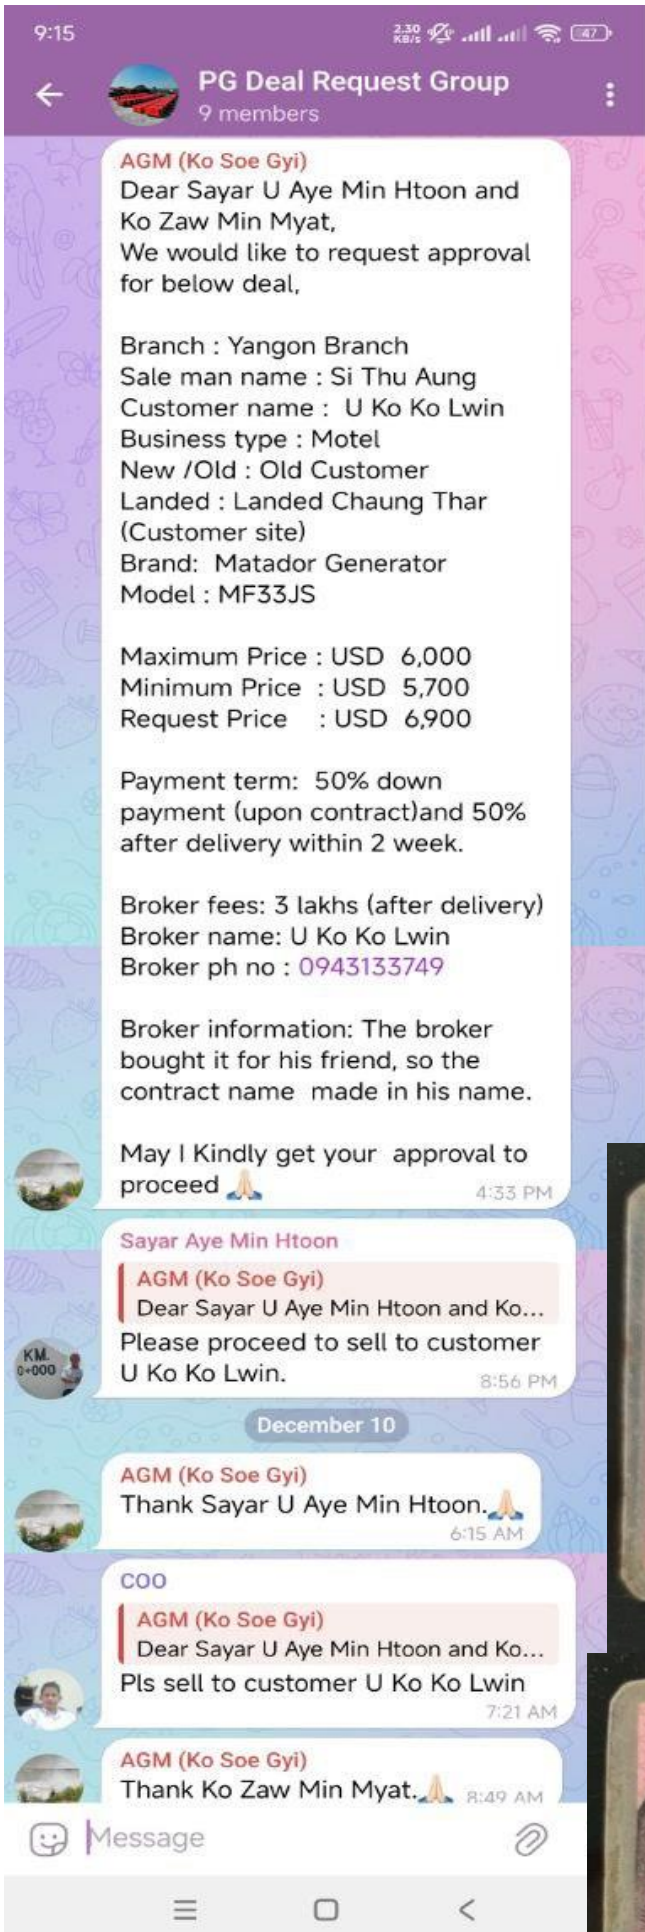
9:15 2.30 KB/s 47

PG Deal Request Group
9 members

AGM (Ko Soe Gyi)
Dear Sayar U Aye Min Htoon and Ko Zaw Min Myat,
We would like to request approval for below deal,

Branch : Yangon Branch
Sale man name : Si Thu Aung
Customer name : U Ko Ko Lwin
Business type : Motel
New /Old : Old Customer
Landed : Landed Chaung Thar (Customer site)
Brand: Matador Generator
Model : MF33JS

Maximum Price : USD 6,000
Minimum Price : USD 5,700
Request Price : USD 6,900

Payment term: 50% down payment (upon contract)and 50% after delivery within 2 week.

Broker fees: 3 lakhs (after delivery)
Broker name: U Ko Ko Lwin
Broker ph no : 0943133749

Broker information: The broker bought it for his friend, so the contract name made in his name.

May I Kindly get your approval to proceed 🙏
4:33 PM

Sayar Aye Min Htoon
AGM (Ko Soe Gyi)
Dear Sayar U Aye Min Htoon and Ko...
Please proceed to sell to customer U Ko Ko Lwin.
8:56 PM

KM. 0+000

December 10

AGM (Ko Soe Gyi)
Thank Sayar U Aye Min Htoon.🙏
6:15 AM

COO
AGM (Ko Soe Gyi)
Dear Sayar U Aye Min Htoon and Ko...
Pls sell to customer U Ko Ko Lwin
7:21 AM

AGM (Ko Soe Gyi)
Thank Ko Zaw Min Myat.🙏 8:49 AM

Message